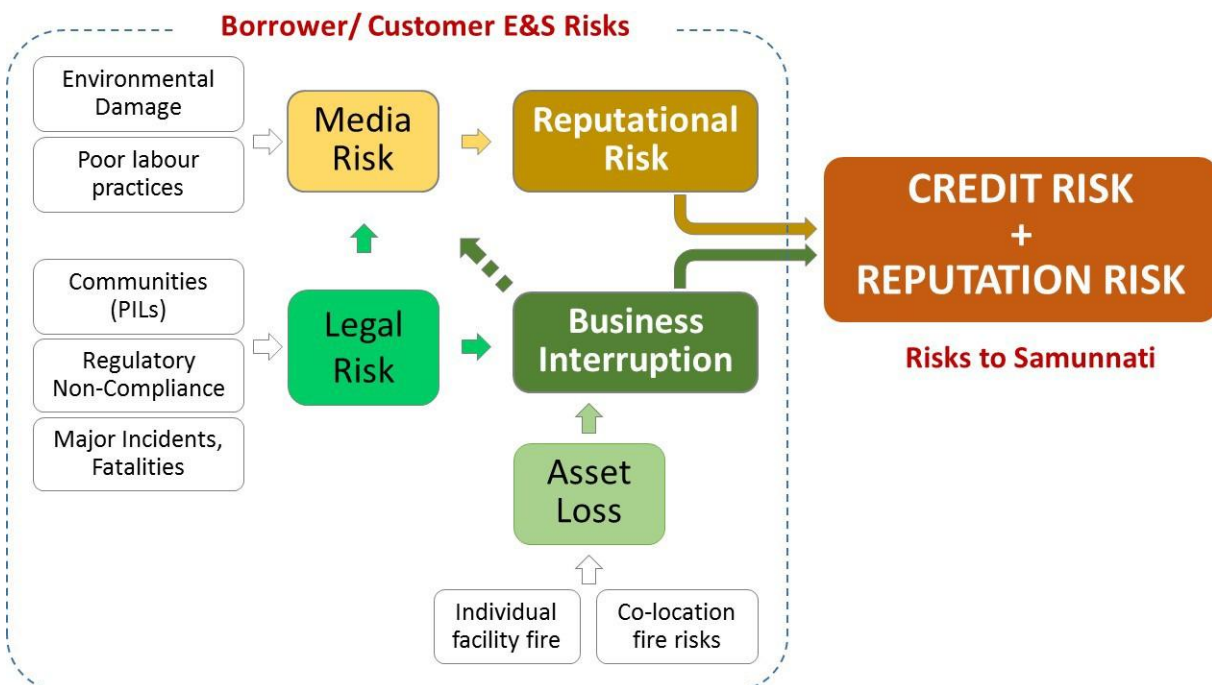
Borrower/ Customer E&S Risks

Environmental Damage

Poor labour practices

Media Risk

Reputational Risk

CREDIT RISK + REPUTATION RISK

Risks to Samunnati

Communities (PILs)

Regulatory Non-Compliance

Major Incidents, Fatalities

Legal Risk

Business Interruption

Asset Loss

Individual facility fire

Co-location fire risks